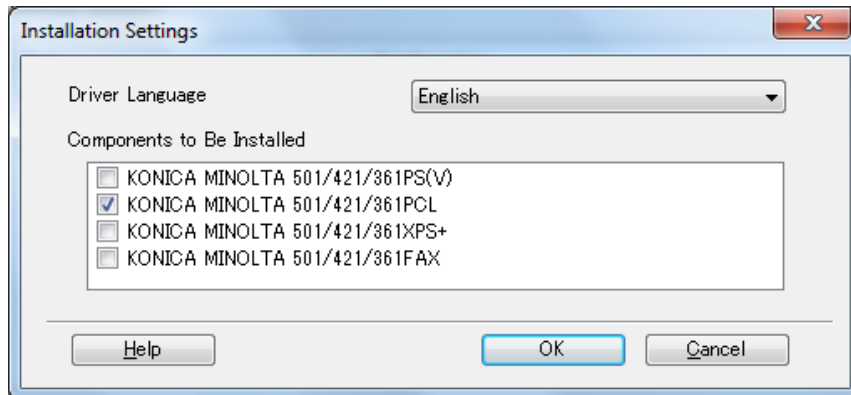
Installation Settings

Driver Language

English

Components to Be Installed

KONICA MINOLTA 501/421/361PS(V)
KONICA MINOLTA 501/421/361PCL
KONICA MINOLTA 501/421/361XPS+
KONICA MINOLTA 501/421/361FAX

Help

OK

Cancel